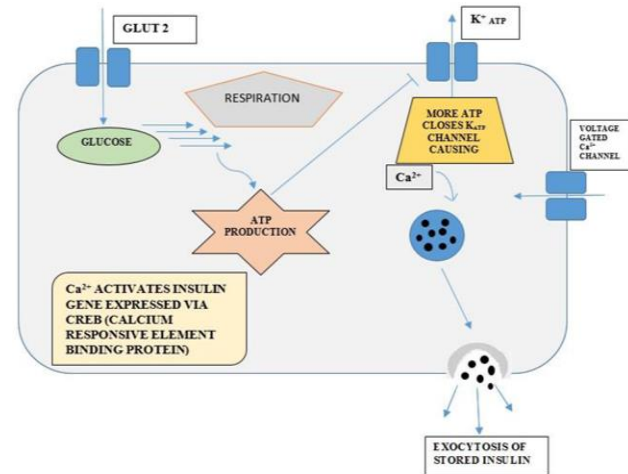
GLUT 2

$K^+_{ATP}$

RESPIRATION

GLUCOSE

MORE ATP CLOSES $K_{ATP}$ CHANNEL CAUSING

VOLTAGE GATED $Ca^{2+}$ CHANNEL

$Ca^{2+}$

ATP PRODUCTION

$Ca^{2+}$ ACTIVATES INSULIN GENE EXPRESSED VIA CREB (CALCIUM RESPONSIVE ELEMENT BINDING PROTEIN)

EXOCYTOSIS OF STORED INSULIN